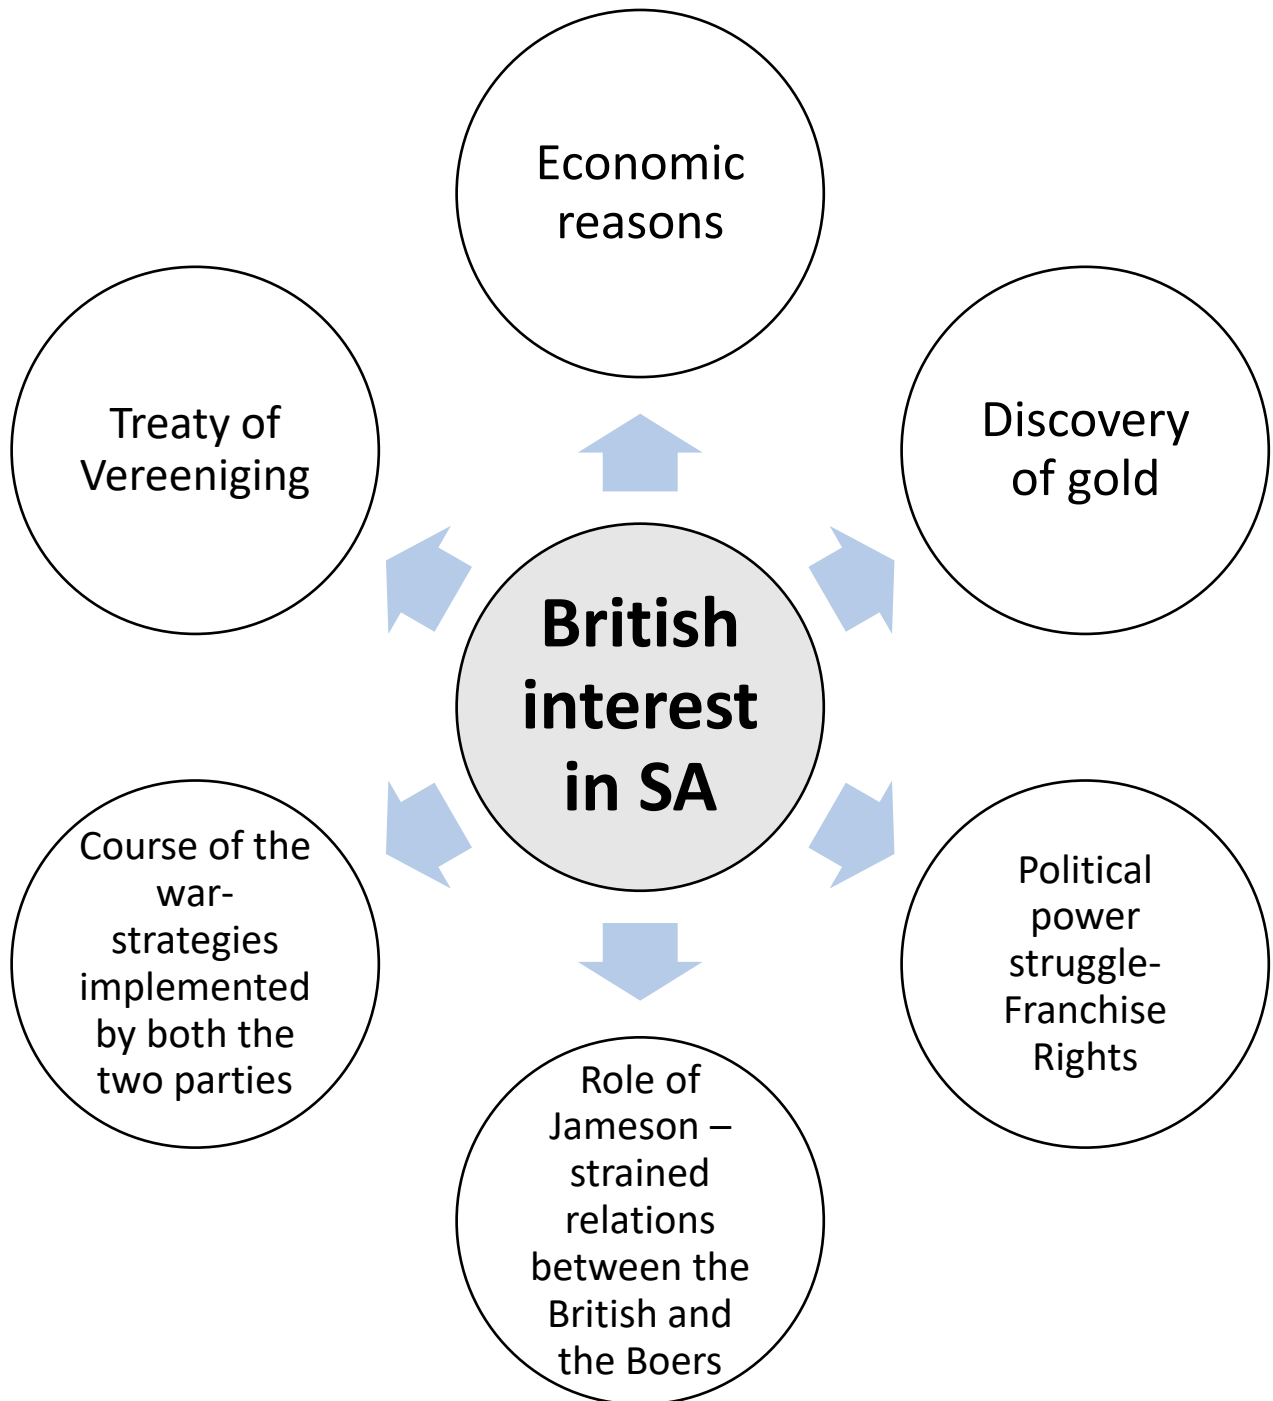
British interest in SA

Economic reasons

Discovery of gold

Political power struggle- Franchise Rights

Role of Jameson – strained relations between the British and the Boers

Course of the war- strategies implemented by both the two parties

Treaty of Vereeniging